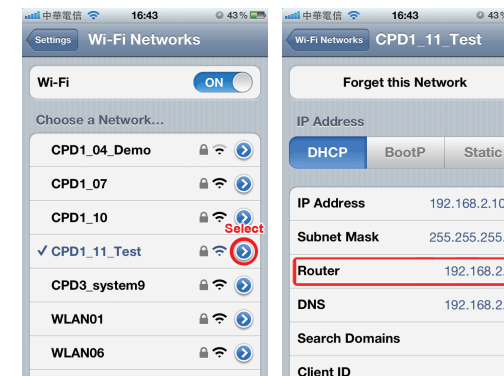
中華電信 16:43 43 %

Settings Wi-Fi Networks

Wi-Fi ON

Choose a Network...

CPD1_04_Demo

CPD1_07

CPD1_10

✓ CPD1_11_Test

Select

CPD3_system9

WLAN01

WLAN06

中華電信 16:43 43

Wi-Fi Networks CPD1_11_Test

Forget this Network

IP Address

DHCP BootP Static

IP Address 192.168.2.10

Subnet Mask 255.255.255.

Router 192.168.2.

DNS 192.168.2.

Search Domains

Client ID